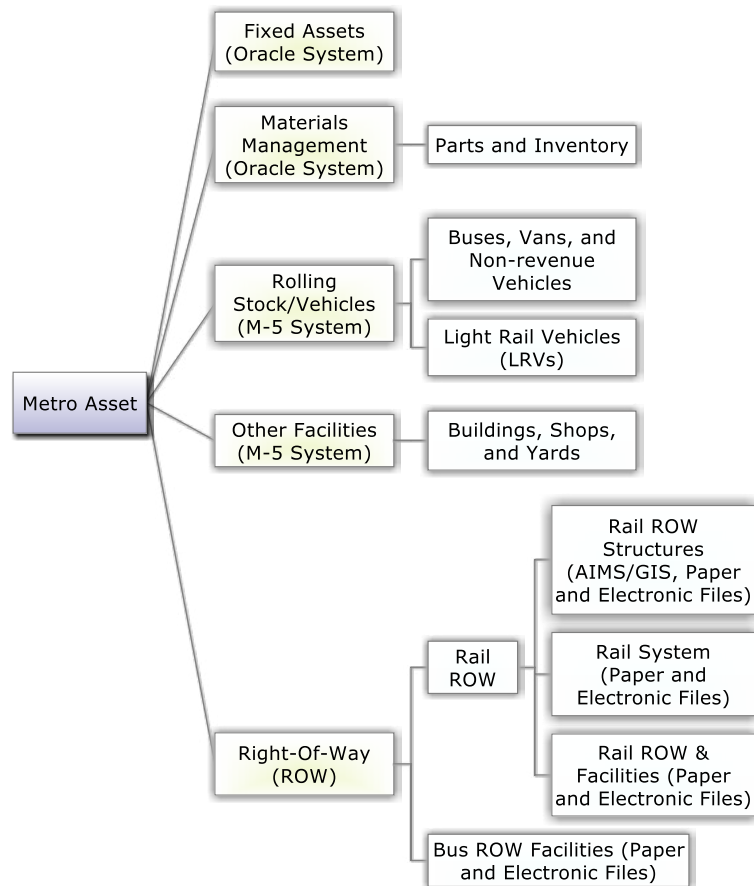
Metro Asset

Fixed Assets (Oracle System)

Materials Management (Oracle System)

Parts and Inventory

Rolling Stock/Vehicles (M-5 System)

Buses, Vans, and Non-revenue Vehicles

Light Rail Vehicles (LRVs)

Other Facilities (M-5 System)

Buildings, Shops, and Yards

Right-Of-Way (ROW)

Rail ROW

Rail ROW Structures (AIMS/GIS, Paper and Electronic Files)

Rail System (Paper and Electronic Files)

Rail ROW & Facilities (Paper and Electronic Files)

Bus ROW Facilities (Paper and Electronic Files)